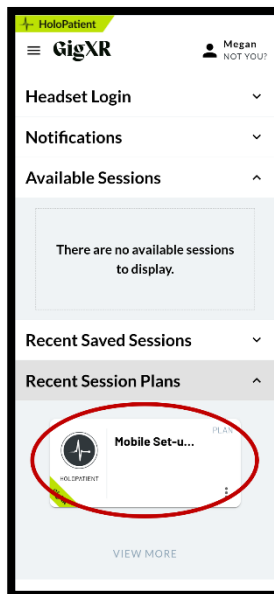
HoloPatient
GigXR
Megan
NOT YOU?
Headset Login
Notifications
Available Sessions
There are no available sessions to display.
Recent Saved Sessions
Recent Session Plans
PLAN
HOLOPATIENT
Mobile Set-u...
VIEW MORE